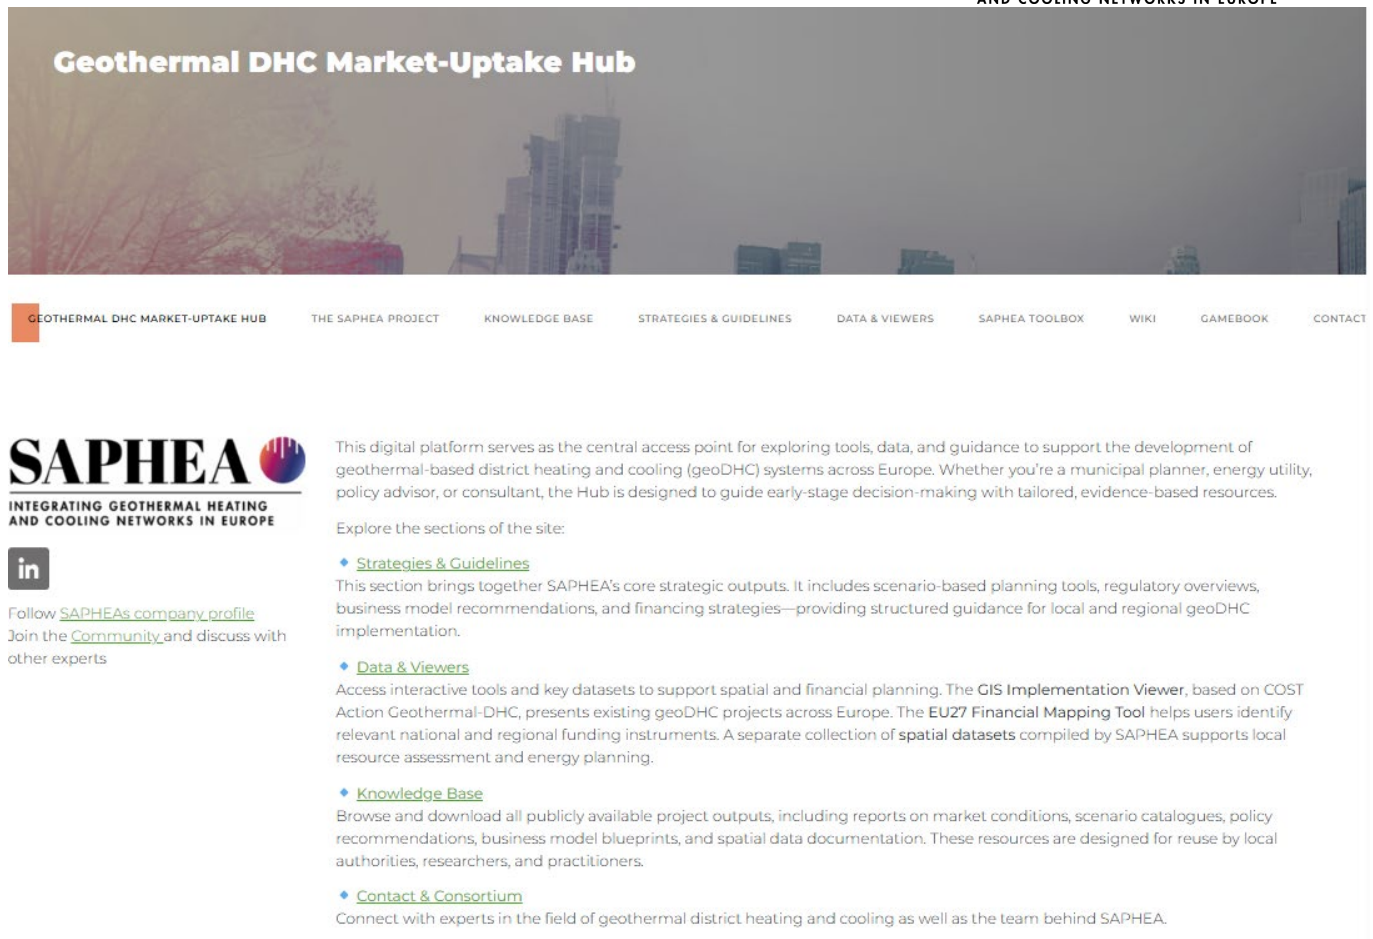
Geothermal DHC Market-Uptake Hub

GEOTHERMAL DHC MARKET-UPTAKE HUB THE SAPHEA PROJECT KNOWLEDGE BASE STRATEGIES & GUIDELINES DATA & VIEWERS SAPHEA TOOLBOX WIKI GAMEBOOK CONTACT

SAPHEA
INTEGRATING GEOTHERMAL HEATING AND COOLING NETWORKS IN EUROPE

in

Follow SAPHEAs company profile
Join the Community and discuss with other experts

This digital platform serves as the central access point for exploring tools, data, and guidance to support the development of geothermal-based district heating and cooling (geoDHC) systems across Europe. Whether you're a municipal planner, energy utility, policy advisor, or consultant, the Hub is designed to guide early-stage decision-making with tailored, evidence-based resources.

Explore the sections of the site:

Strategies & Guidelines
This section brings together SAPHEA's core strategic outputs. It includes scenario-based planning tools, regulatory overviews, business model recommendations, and financing strategies—providing structured guidance for local and regional geoDHC implementation.

Data & Viewers
Access interactive tools and key datasets to support spatial and financial planning. The GIS Implementation Viewer, based on COST Action Geothermal-DHC, presents existing geoDHC projects across Europe. The EU27 Financial Mapping Tool helps users identify relevant national and regional funding instruments. A separate collection of spatial datasets compiled by SAPHEA supports local resource assessment and energy planning.

Knowledge Base
Browse and download all publicly available project outputs, including reports on market conditions, scenario catalogues, policy recommendations, business model blueprints, and spatial data documentation. These resources are designed for reuse by local authorities, researchers, and practitioners.

Contact & Consortium
Connect with experts in the field of geothermal district heating and cooling as well as the team behind SAPHEA.